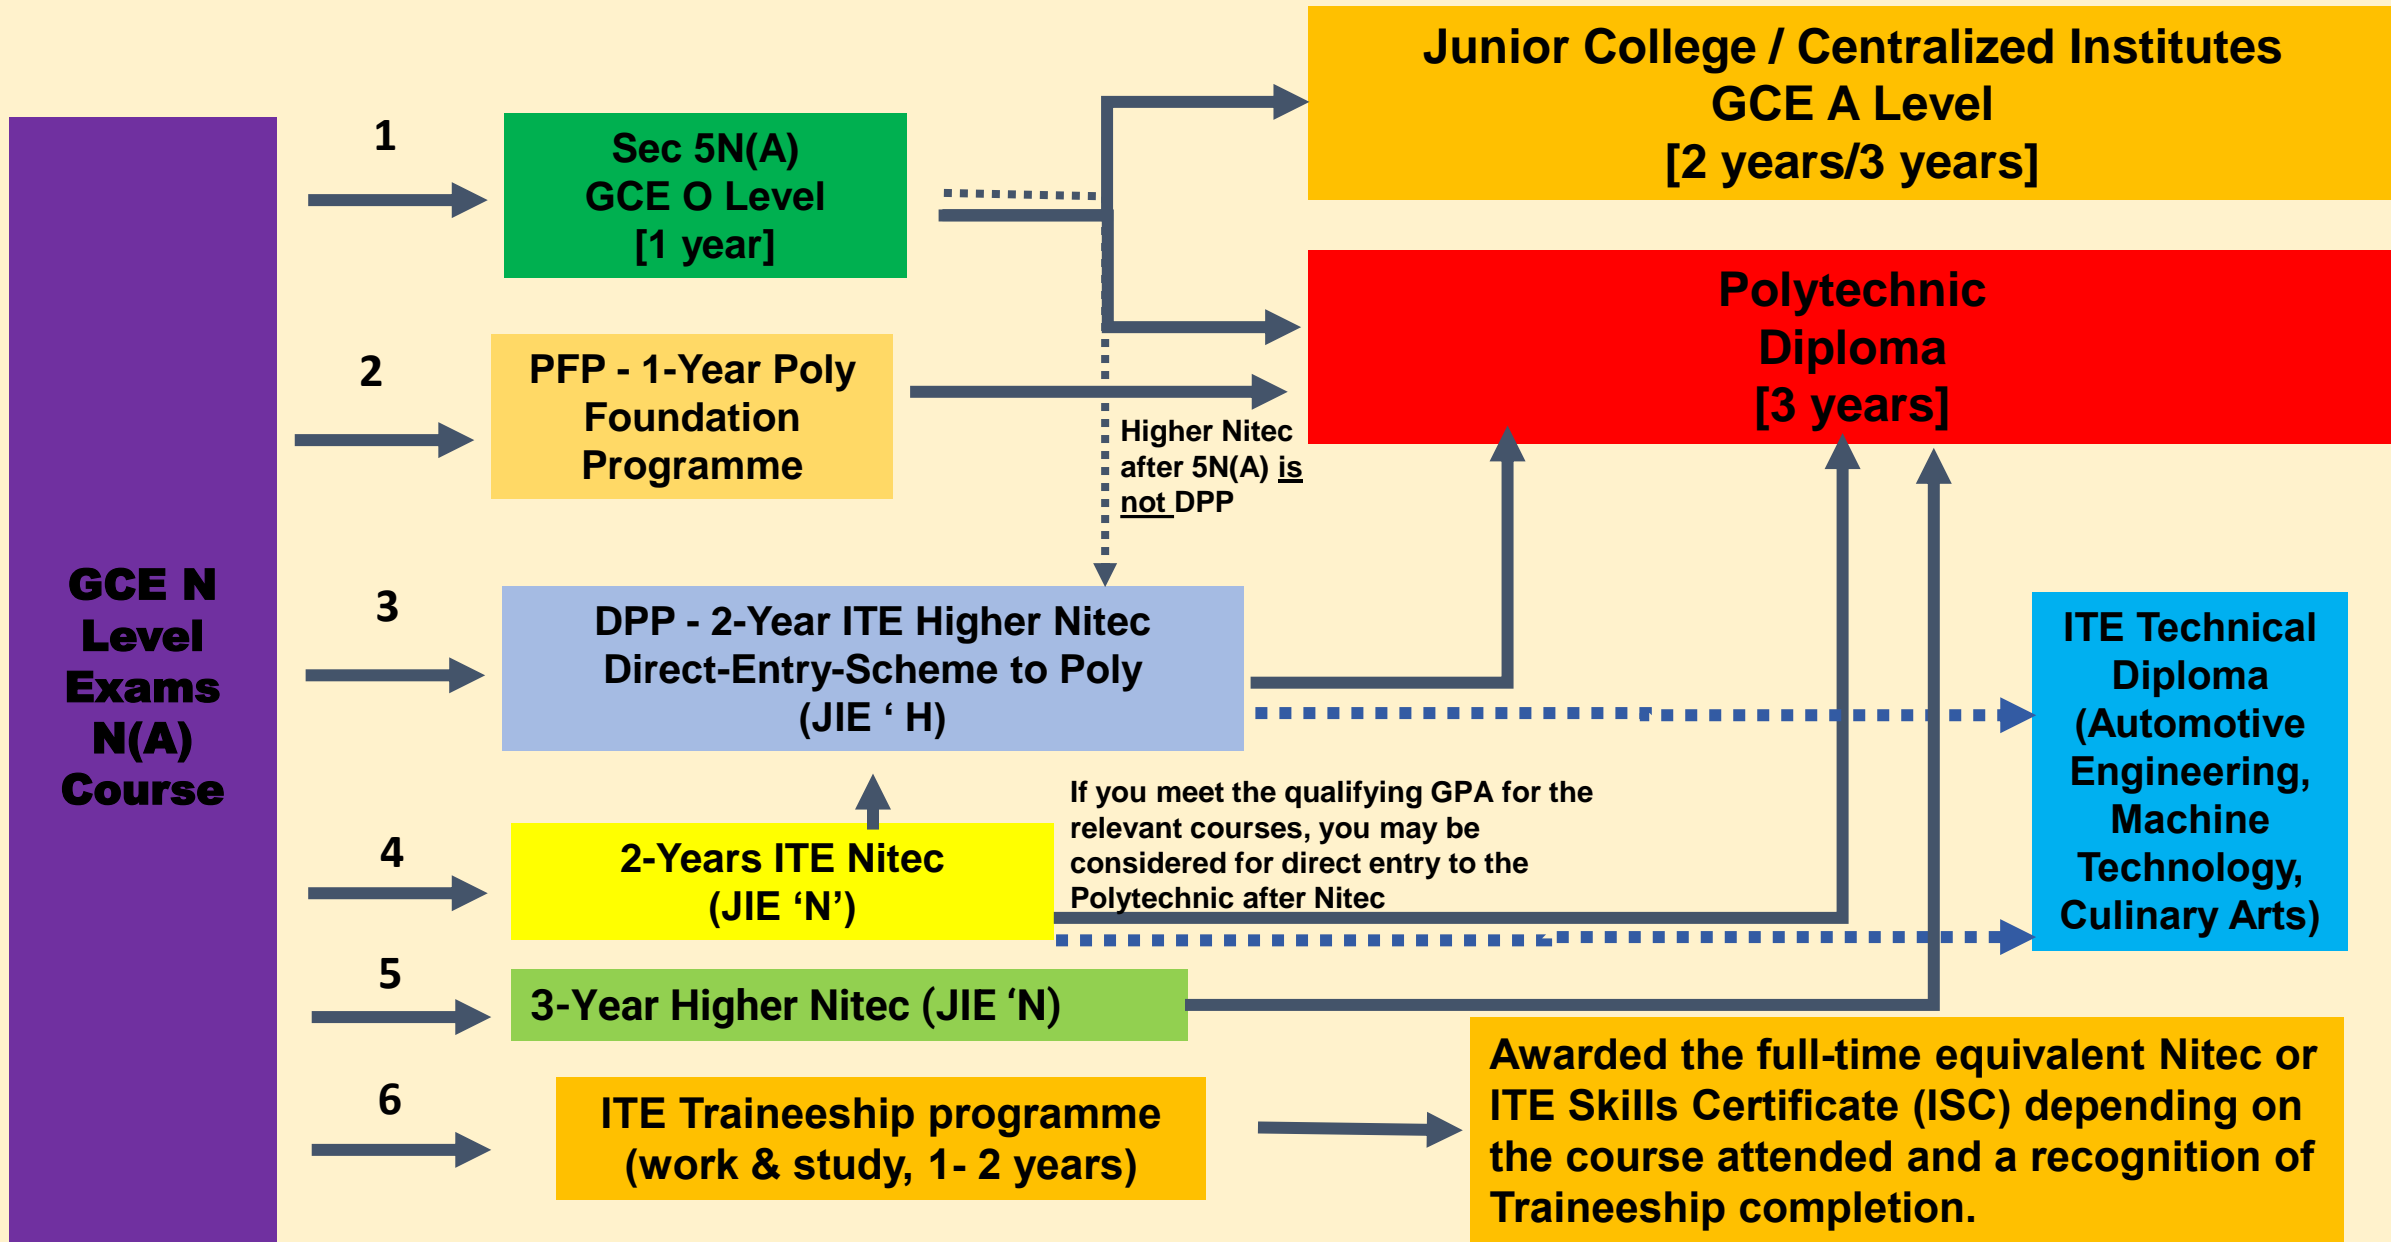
GCE N Level Exams N(A) Course

1

Sec 5N(A)
GCE O Level
[1 year]

Junior College / Centralized Institutes
GCE A Level
[2 years/3 years]

2

PFP - 1-Year Poly Foundation Programme

Polytechnic Diploma
[3 years]

Higher Nitec after 5N(A) is not DPP

3

DPP - 2-Year ITE Higher Nitec Direct-Entry-Scheme to Poly (JIE ‘ H)

ITE Technical Diploma (Automotive Engineering, Machine Technology, Culinary Arts)

If you meet the qualifying GPA for the relevant courses, you may be considered for direct entry to the Polytechnic after Nitec

4

2-Years ITE Nitec (JIE ‘N’)

5

3-Year Higher Nitec (JIE ‘N)

6

ITE Traineeship programme (work & study, 1- 2 years)

Awarded the full-time equivalent Nitec or ITE Skills Certificate (ISC) depending on the course attended and a recognition of Traineeship completion.